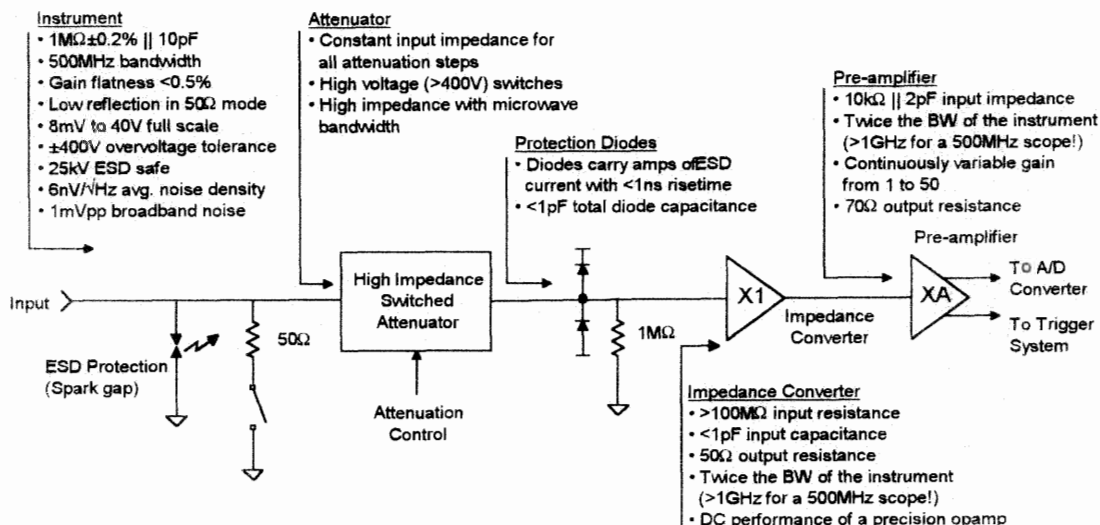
Instrument
• 1MΩ±0.2% || 10pF
• 500MHz bandwidth
• Gain flatness <0.5%
• Low reflection in 50Ω mode
• 8mV to 40V full scale
• ±400V overvoltage tolerance
• 25kV ESD safe
• 6nV/√Hz avg. noise density
• 1mVpp broadband noise

Attenuator
• Constant input impedance for all attenuation steps
• High voltage (>400V) switches
• High impedance with microwave bandwidth

Protection Diodes
• Diodes carry amps ofESD current with <1ns risetime
• <1pF total diode capacitance

Pre-amplifier
• 10kΩ || 2pF input impedance
• Twice the BW of the instrument (>1GHz for a 500MHz scope!)
• Continuously variable gain from 1 to 50
• 70Ω output resistance

Input

ESD Protection (Spark gap)

50Ω

High Impedance Switched Attenuator

Attenuation Control

1MΩ

X1

Impedance Converter

Pre-amplifier

XA

To A/D Converter

To Trigger System

Impedance Converter
• >100MΩ input resistance
• <1pF input capacitance
• 50Ω output resistance
• Twice the BW of the instrument (>1GHz for a 500MHz scope!)
• DC performance of a precision opamp